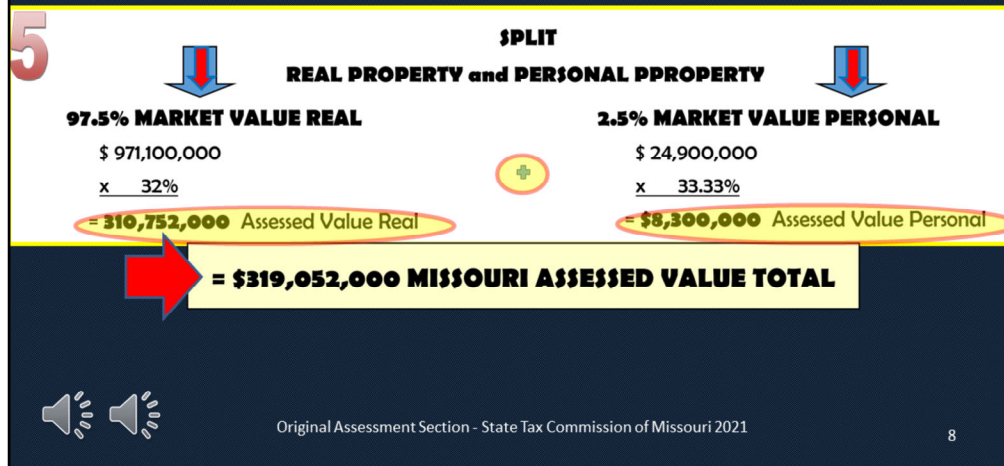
5

SPLIT

REAL PROPERTY and PERSONAL PPROPERTY

97.5% MARKET VALUE REAL

$ 971,100,000

x 32%

= 310,752,000 Assessed Value Real

2.5% MARKET VALUE PERSONAL

$ 24,900,000

x 33.33%

= $8,300,000 Assessed Value Personal

= $319,052,000 MISSOURI ASSESSED VALUE TOTAL

Original Assessment Section - State Tax Commission of Missouri 2021

8